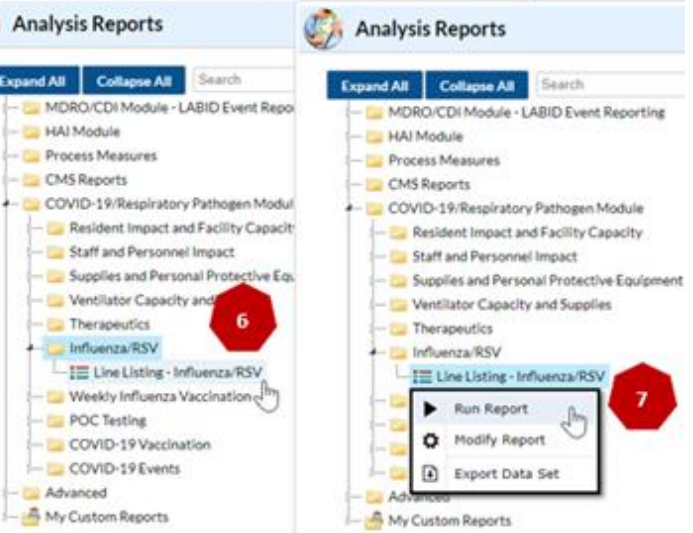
Analysis Reports

Expand All
Collapse All
Search

MDRO/CDI Module - LABID Event Repo
HAI Module
Process Measures
CMS Reports
COVID-19/Respiratory Pathogen Modul
Resident Impact and Facility Capacit
Staff and Personnel Impact
Supplies and Personal Protective Equ
Ventilator Capacity and
Therapeutics
6
Influenza/RSV
Line Listing - Influenza/RSV
Weekly Influenza Vaccination
POC Testing
COVID-19 Vaccination
COVID-19 Events
Advanced
My Custom Reports

Analysis Reports

Expand All
Collapse All
Search

MDRO/CDI Module - LABID Event Reporting
HAI Module
Process Measures
CMS Reports
COVID-19/Respiratory Pathogen Module
Resident Impact and Facility Capacity
Staff and Personnel Impact
Supplies and Personal Protective Equipment
Ventilator Capacity and Supplies
Therapeutics
Influenza/RSV
Line Listing - Influenza/RSV
7
Run Report
Modify Report
Export Data Set
Advanced
My Custom Reports